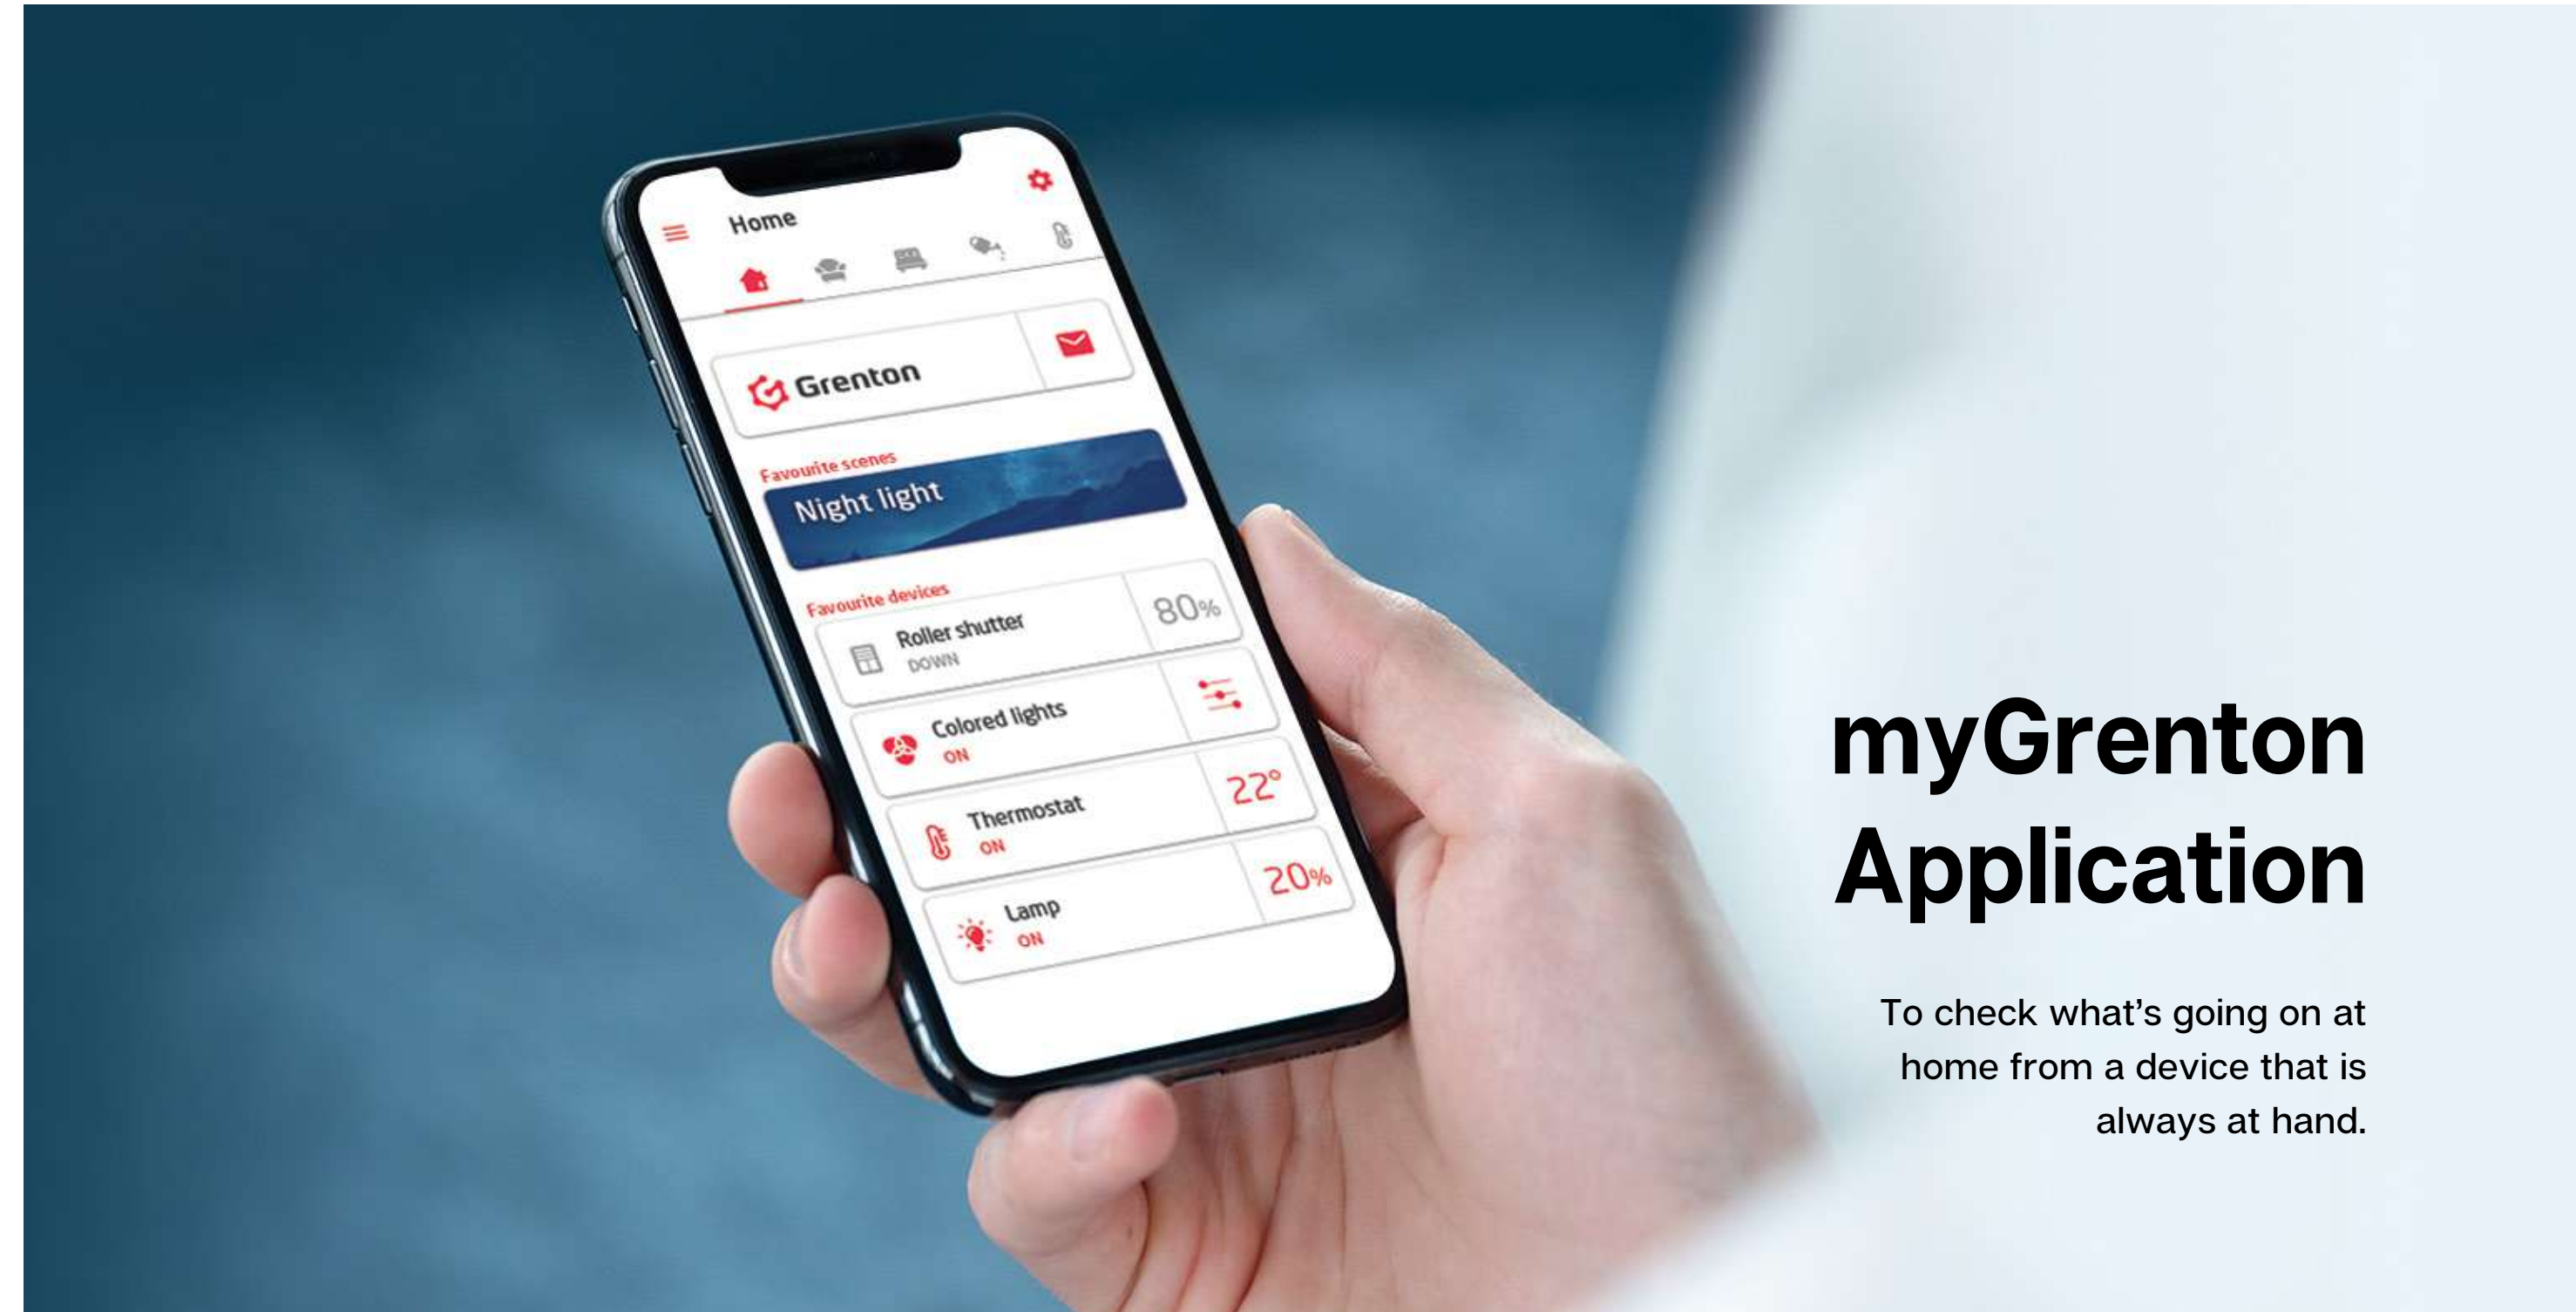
Home

Grenton

Favourite scenes

Night light

Favourite devices

Roller shutter
DOWN
80%

Colored lights
ON

Thermostat
ON
22°

Lamp
ON
20%

myGrenton Application

To check what’s going on at home from a device that is always at hand.